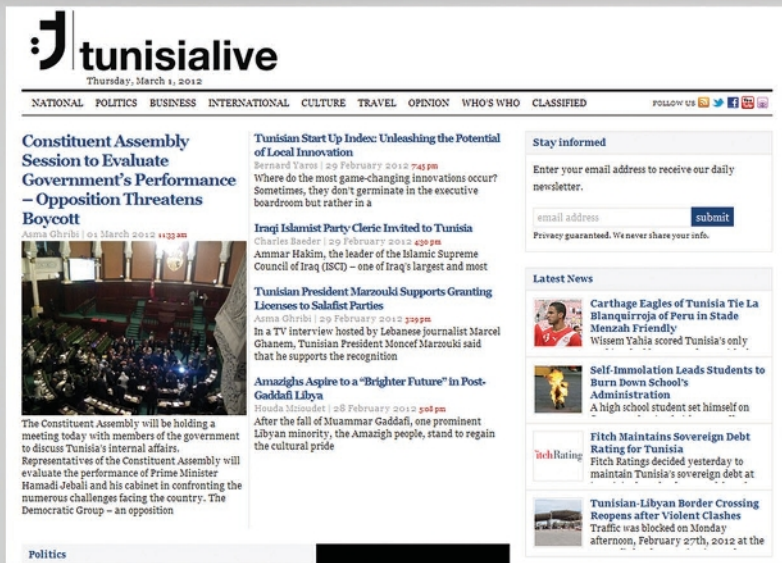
tunisialive
Thursday, March 1, 2012

NATIONAL POLITICS BUSINESS INTERNATIONAL CULTURE TRAVEL OPINION WHO'S WHO CLASSIFIED

FOLLOW US

Constituent Assembly Session to Evaluate Government's Performance – Opposition Threatens Boycott
Asma Ghribi | 01 March 2012 11:33 am

The Constituent Assembly will be holding a meeting today with members of the government to discuss Tunisia's internal affairs. Representatives of the Constituent Assembly will evaluate the performance of Prime Minister Hamadi Jebali and his cabinet in confronting the numerous challenges facing the country. The Democratic Group – an opposition

Tunisian Start Up Index: Unleashing the Potential of Local Innovation
Bernard Yaros | 29 February 2012 7:45 pm
Where do the most game-changing innovations occur? Sometimes, they don't germinate in the executive boardroom but rather in a

Iraqi Islamist Party Cleric Invited to Tunisia
Charles Baeder | 29 February 2012 4:30 pm
Ammar Hakim, the leader of the Islamic Supreme Council of Iraq (ISCI) – one of Iraq's largest and most

Tunisian President Marzouki Supports Granting Licenses to Salafist Parties
Asma Ghribi | 29 February 2012 3:29 pm
In a TV interview hosted by Lebanese journalist Marcel Ghanem, Tunisian President Moncef Marzouki said that he supports the recognition

Amazighs Aspire to a "Brighter Future" in Post-Gaddafi Libya
Houda Mzioudet | 28 February 2012 5:08 pm
After the fall of Muammar Gaddafi, one prominent Libyan minority, the Amazigh people, stand to regain the cultural pride

Stay informed
Enter your email address to receive our daily newsletter.
email address
submit
Privacy guaranteed. We never share your info.

Latest News

Carthage Eagles of Tunisia Tie La Blanquirroja of Peru in Stade Menzah Friendly
Wissem Yahia scored Tunisia's only

Self-Immolation Leads Students to Burn Down School's Administration
A high school student set himself on

Fitch Maintains Sovereign Debt Rating for Tunisia
FitchRatings
Fitch Ratings decided yesterday to maintain Tunisia's sovereign debt at

Tunisian-Libyan Border Crossing Reopens after Violent Clashes
Traffic was blocked on Monday afternoon, February 27th, 2012 at the

Politics